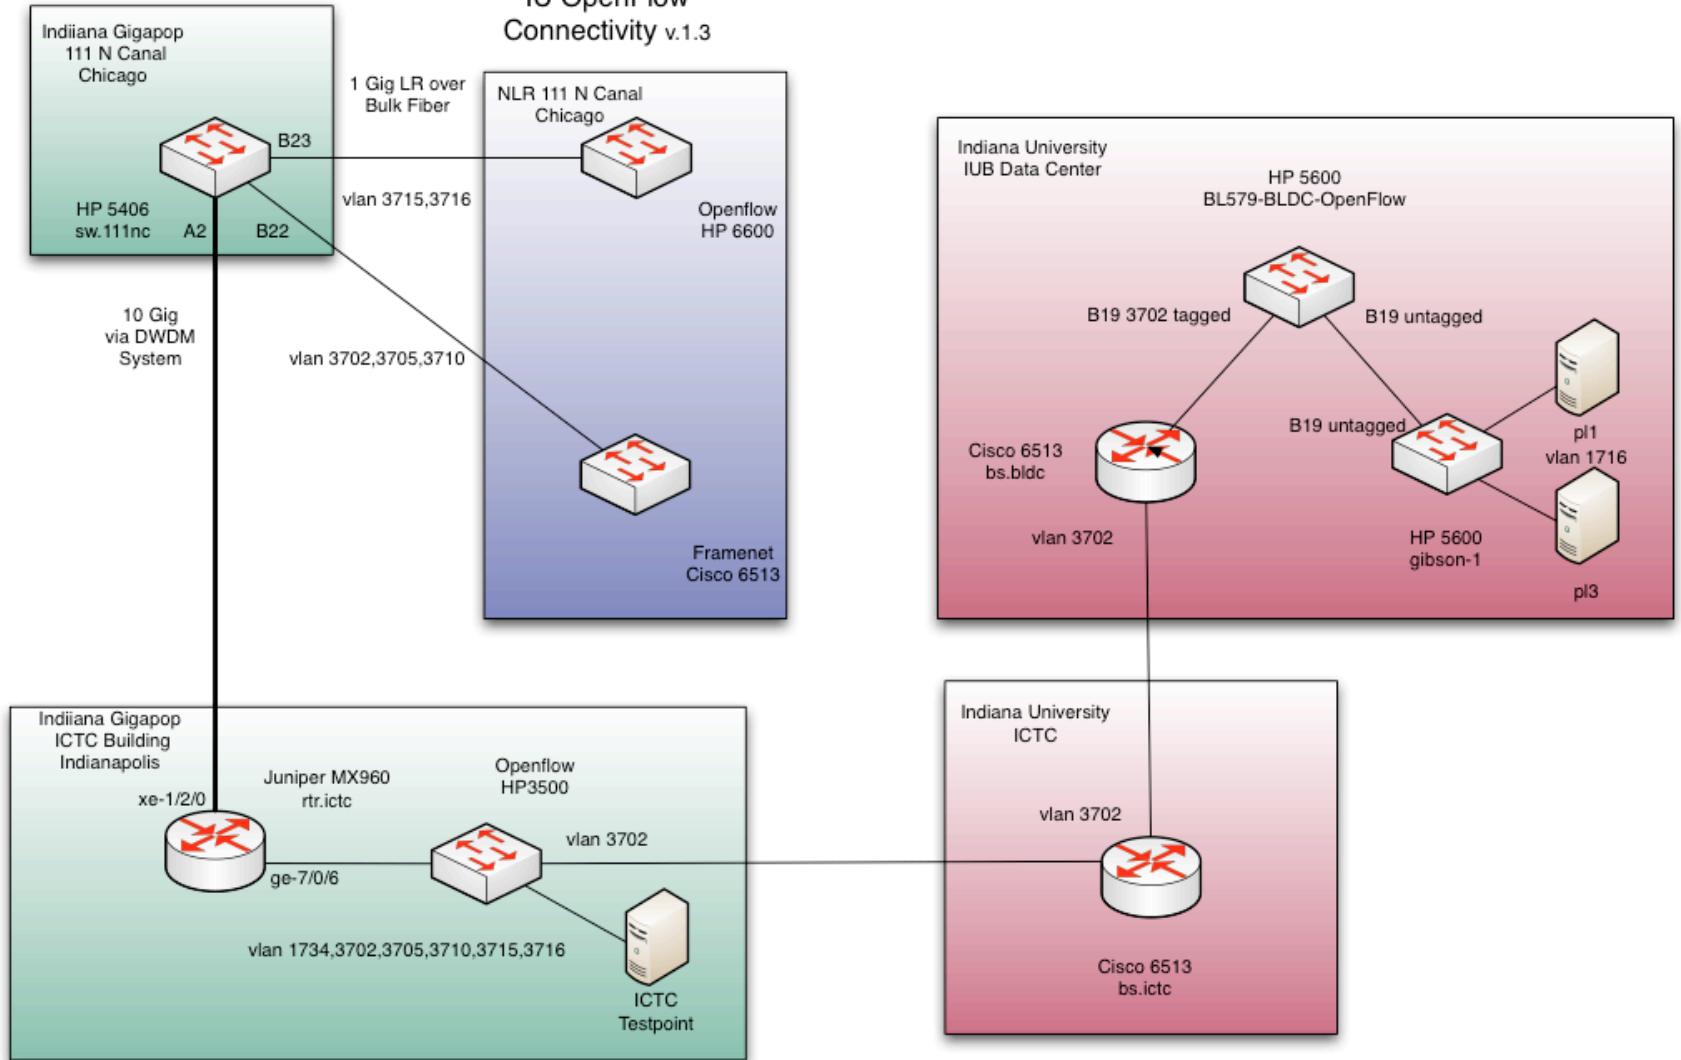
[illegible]
Connectivity v.1.3

Indiiana Gigapop
111 N Canal
Chicago

B23

HP 5406
sw.111nc

A2

B22

1 Gig LR over
Bulk Fiber

vlan 3715,3716

NLR 111 N Canal
Chicago

Openflow
HP 6600

10 Gig
via DWDM
System

vlan 3702,3705,3710

Framenet
Cisco 6513

Indiana University
IUB Data Center

HP 5600
BL579-BLDC-OpenFlow

B19 3702 tagged

B19 untagged

B19 untagged

Cisco 6513
bs.bldc

pl1
vlan 1716

vlan 3702

HP 5600
gibson-1

pl3

Indiiana Gigapop
ICTC Building
Indianapolis

xe-1/2/0

Juniper MX960
rtr.ictc

Openflow
HP3500

vlan 3702

ge-7/0/6

vlan 1734,3702,3705,3710,3715,3716

ICTC
Testpoint

Indiana University
ICTC

vlan 3702

Cisco 6513
bs.ictc